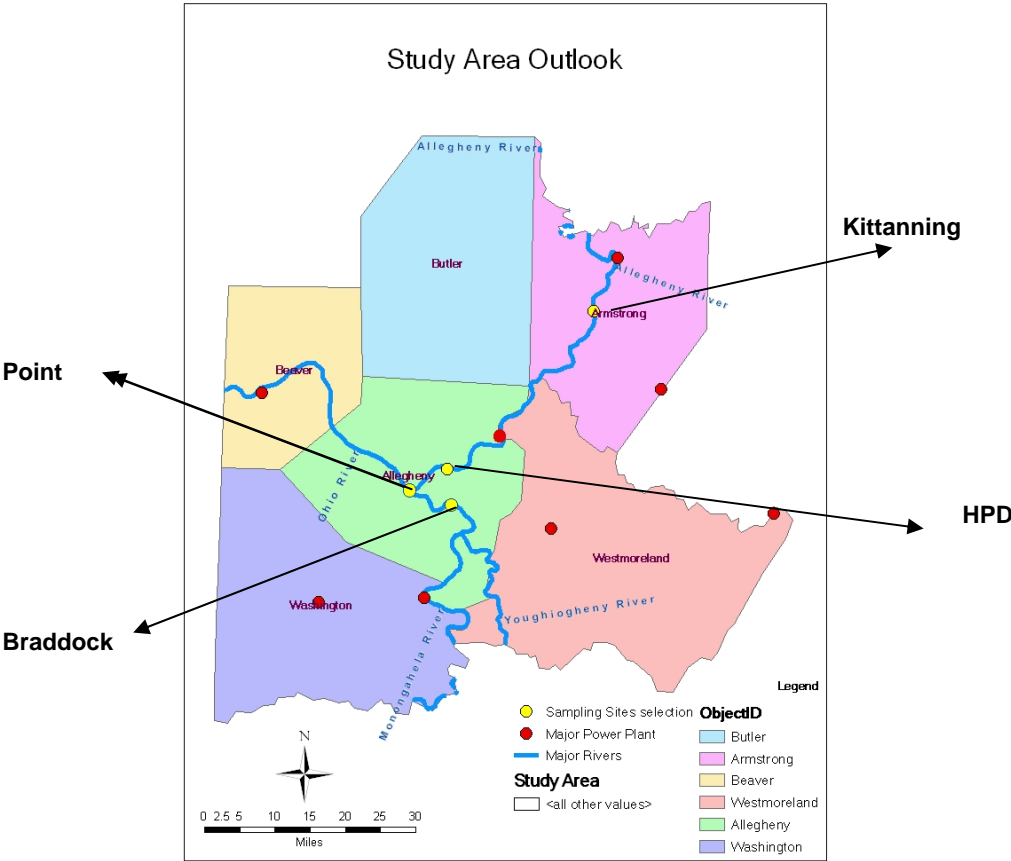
Study Area Outlook

Allegheny River

Butler

Kittanning

Allegheny River

Armstrong

Point

Beaver

Allegheny

Ohio River

HPD

Westmoreland

Braddock

Washington

Youghiogheny River

Monongahela River

Legend

Sampling Sites selection

Major Power Plant

Major Rivers

Study Area

<all other values>

ObjectID

Butler

Armstrong

Beaver

Westmoreland

Allegheny

Washington

N

0 2.5 5 10 15 20 25 30

Miles